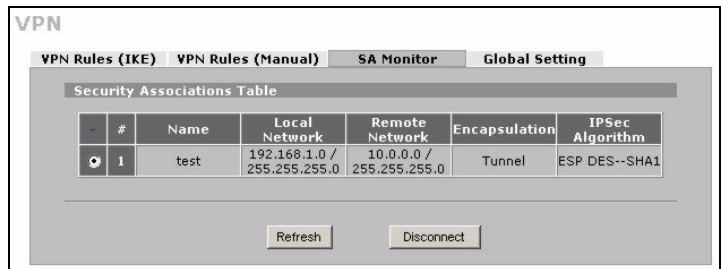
VPN

VPN Rules (IKE) VPN Rules (Manual) SA Monitor Global Setting

Security Associations Table

| - | # | Name | Local Network | Remote Network | Encapsulation | IPSec Algorithm |
|---|---|---|---|---|---|---|
| ⦿ | 1 | test | 192.168.1.0 / 255.255.255.0 | 10.0.0.0 / 255.255.255.0 | Tunnel | ESP DES--SHA1 |

Refresh Disconnect